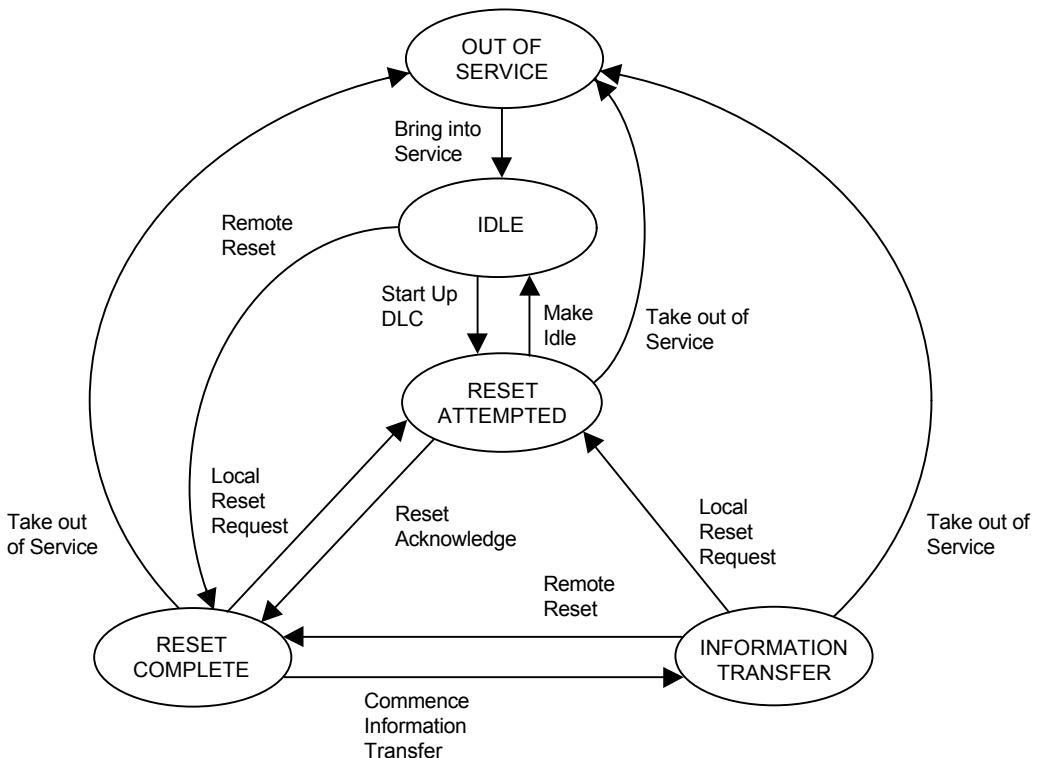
OUT OF SERVICE

Bring into Service

IDLE

Remote Reset

Start Up DLC

Make Idle

Take out of Service

RESET ATTEMPTED

Local Reset Request

Reset Acknowledge

Local Reset Request

Take out of Service

Take out of Service

Remote Reset

RESET COMPLETE

INFORMATION TRANSFER

Commence Information Transfer